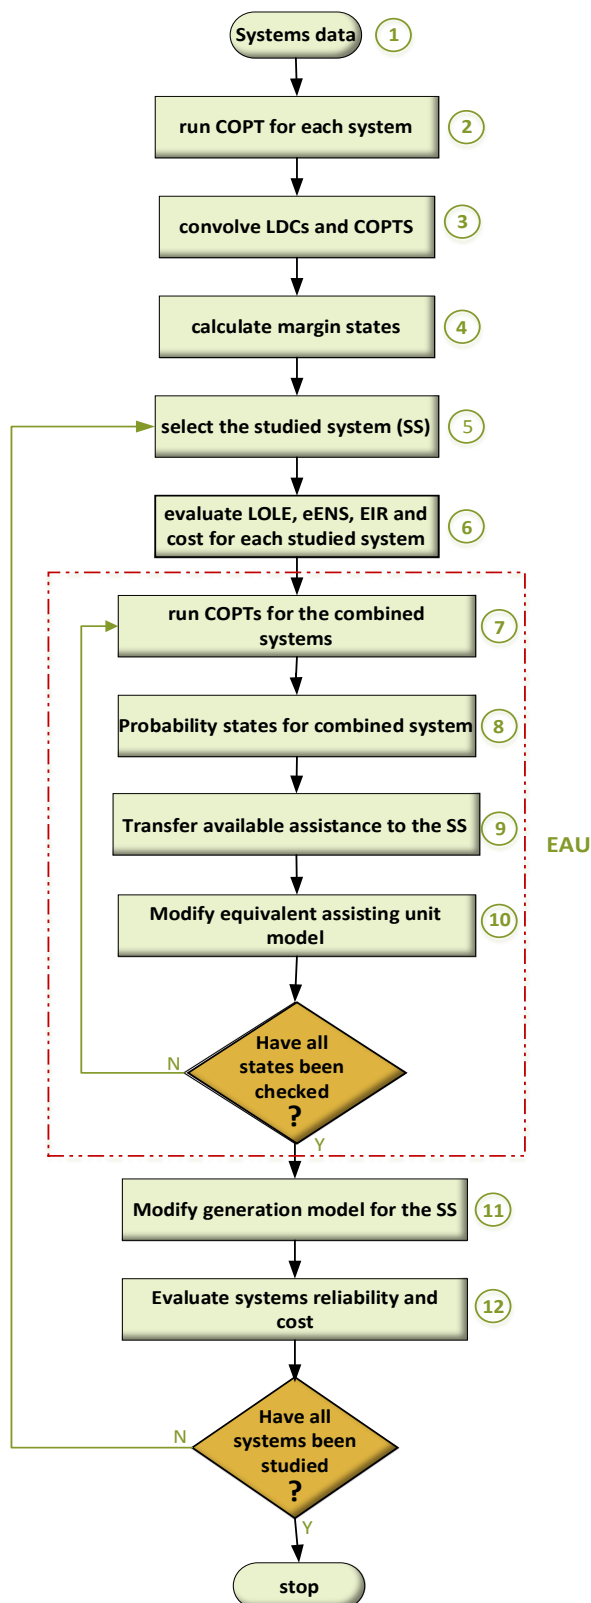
Systems data 1

run COPT for each system 2

convolve LDCs and COPTS 3

calculate margin states 4

select the studied system (SS) 5

evaluate LOLE, eENS, EIR and cost for each studied system 6

run COPTs for the combined systems 7

Probability states for combined system 8

Transfer available assistance to the SS 9

EAU

Modify equivalent assisting unit model 10

N

Have all states been checked ?

Y

Modify generation model for the SS 11

Evaluate systems reliability and cost 12

N

Have all systems been studied ?

Y

stop